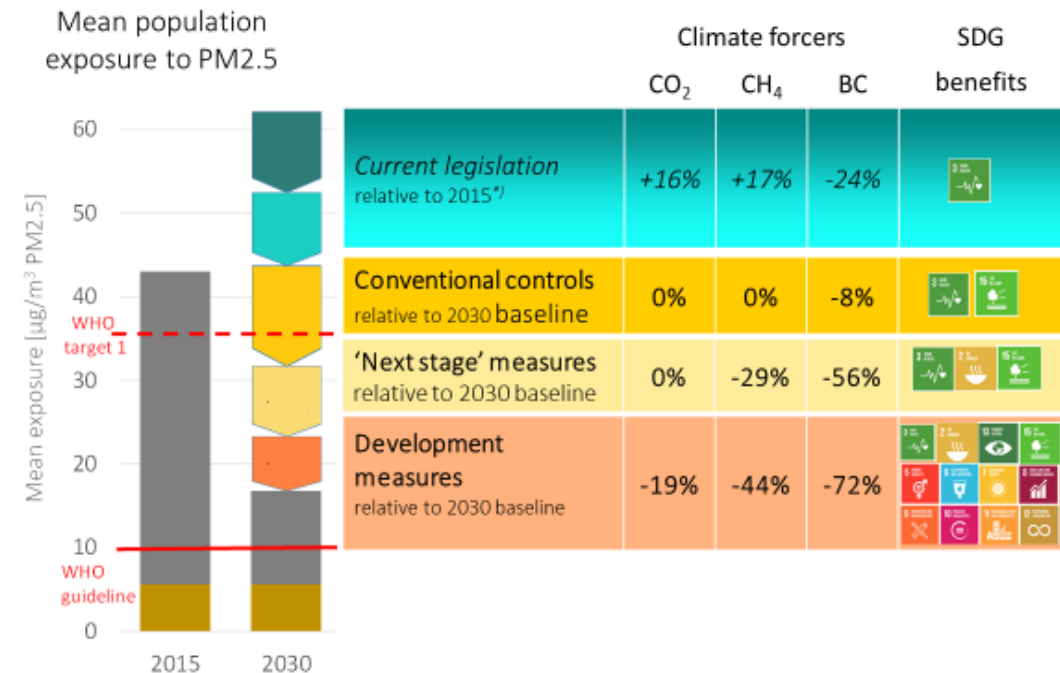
Mean population exposure to PM2.5

Mean exposure [µg/m$^3$ PM2.5]

60
50
40
30
20
10
0

WHO target 1

WHO guideline

2015 2030

Climate forcers

| | $CO_2$ | $CH_4$ | BC | SDG benefits |
|---|---|---|---|---|
| *Current legislation* relative to 2015*) | *+16%* | *+17%* | *-24%* | 3 |
| Conventional controls relative to 2030 baseline | 0% | 0% | -8% | 3 15 |
| 'Next stage' measures relative to 2030 baseline | 0% | -29% | -56% | 3 2 15 |
| Development measures relative to 2030 baseline | -19% | -44% | -72% | 3 2 13 15 5 6 7 8 9 11 12 17 |